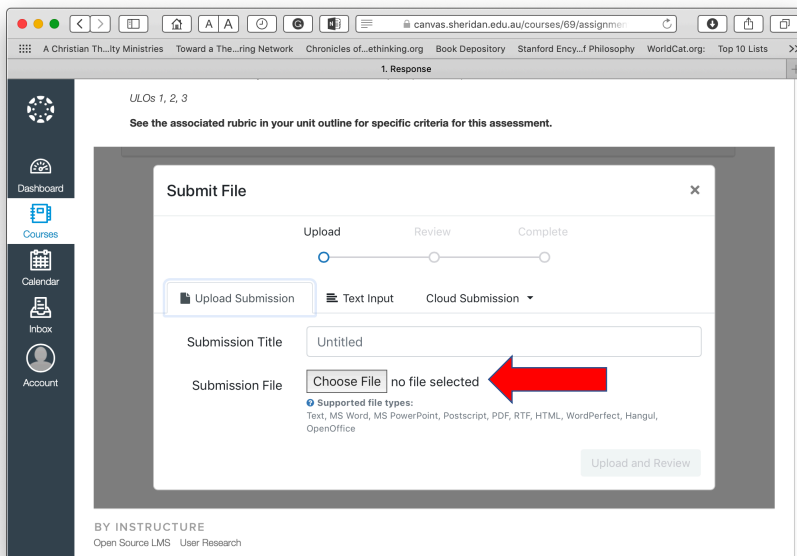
A A
canvas.sheridan.edu.au/courses/69/assignmen

A Christian Th...lty Ministries  Toward a The...ring Network  Chronicles of...ethinking.org  Book Depository  Stanford Ency...f Philosophy  WorldCat.org:  Top 10 Lists

1. Response

Dashboard
Courses
Calendar
Inbox
Account

ULOs 1, 2, 3

See the associated rubric in your unit outline for specific criteria for this assessment.

Submit File ×

Upload  Review  Complete

Upload Submission  Text Input  Cloud Submission

Submission Title  Untitled

Submission File  Choose File  no file selected

Supported file types:
Text, MS Word, MS PowerPoint, Postscript, PDF, RTF, HTML, WordPerfect, Hangul, OpenOffice

Upload and Review

BY INSTRUCTURE
Open Source LMS  User Research